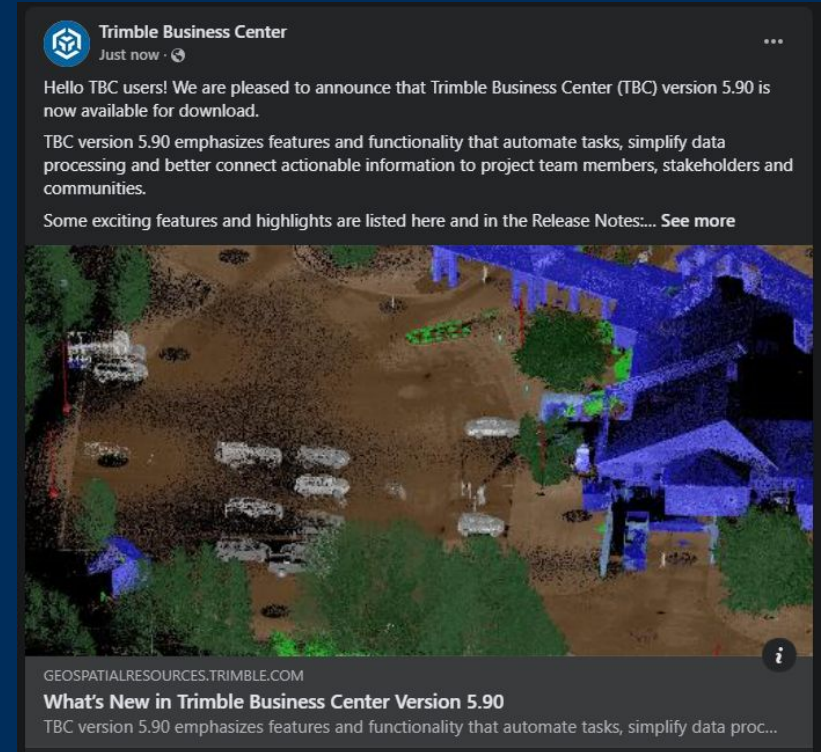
Trimble Business Center
Just now ·

Hello TBC users! We are pleased to announce that Trimble Business Center (TBC) version 5.90 is now available for download.

TBC version 5.90 emphasizes features and functionality that automate tasks, simplify data processing and better connect actionable information to project team members, stakeholders and communities.

Some exciting features and highlights are listed here and in the Release Notes:... See more

GEOSPATIALRESOURCES.TRIMBLE.COM
What's New in Trimble Business Center Version 5.90
TBC version 5.90 emphasizes features and functionality that automate tasks, simplify data proc...